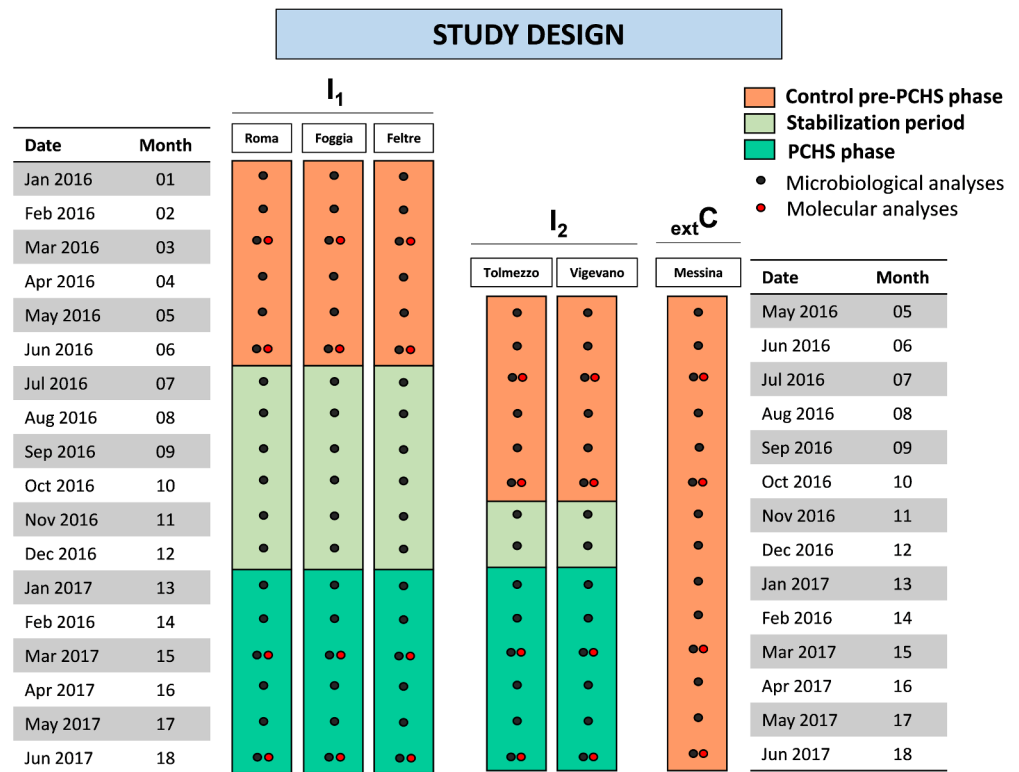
STUDY DESIGN

$I_1$

Roma | Foggia | Feltre

| Date | Month |
|---|---|
| Jan 2016 | 01 |
| Feb 2016 | 02 |
| Mar 2016 | 03 |
| Apr 2016 | 04 |
| May 2016 | 05 |
| Jun 2016 | 06 |
| Jul 2016 | 07 |
| Aug 2016 | 08 |
| Sep 2016 | 09 |
| Oct 2016 | 10 |
| Nov 2016 | 11 |
| Dec 2016 | 12 |
| Jan 2017 | 13 |
| Feb 2016 | 14 |
| Mar 2017 | 15 |
| Apr 2017 | 16 |
| May 2017 | 17 |
| Jun 2017 | 18 |

Control pre-PCHS phase
Stabilization period
PCHS phase
Microbiological analyses
Molecular analyses

$I_2$

Tolmezzo | Vigevano

$_{ext}C$

Messina

| Date | Month |
|---|---|
| May 2016 | 05 |
| Jun 2016 | 06 |
| Jul 2016 | 07 |
| Aug 2016 | 08 |
| Sep 2016 | 09 |
| Oct 2016 | 10 |
| Nov 2016 | 11 |
| Dec 2016 | 12 |
| Jan 2017 | 13 |
| Feb 2016 | 14 |
| Mar 2017 | 15 |
| Apr 2017 | 16 |
| May 2017 | 17 |
| Jun 2017 | 18 |